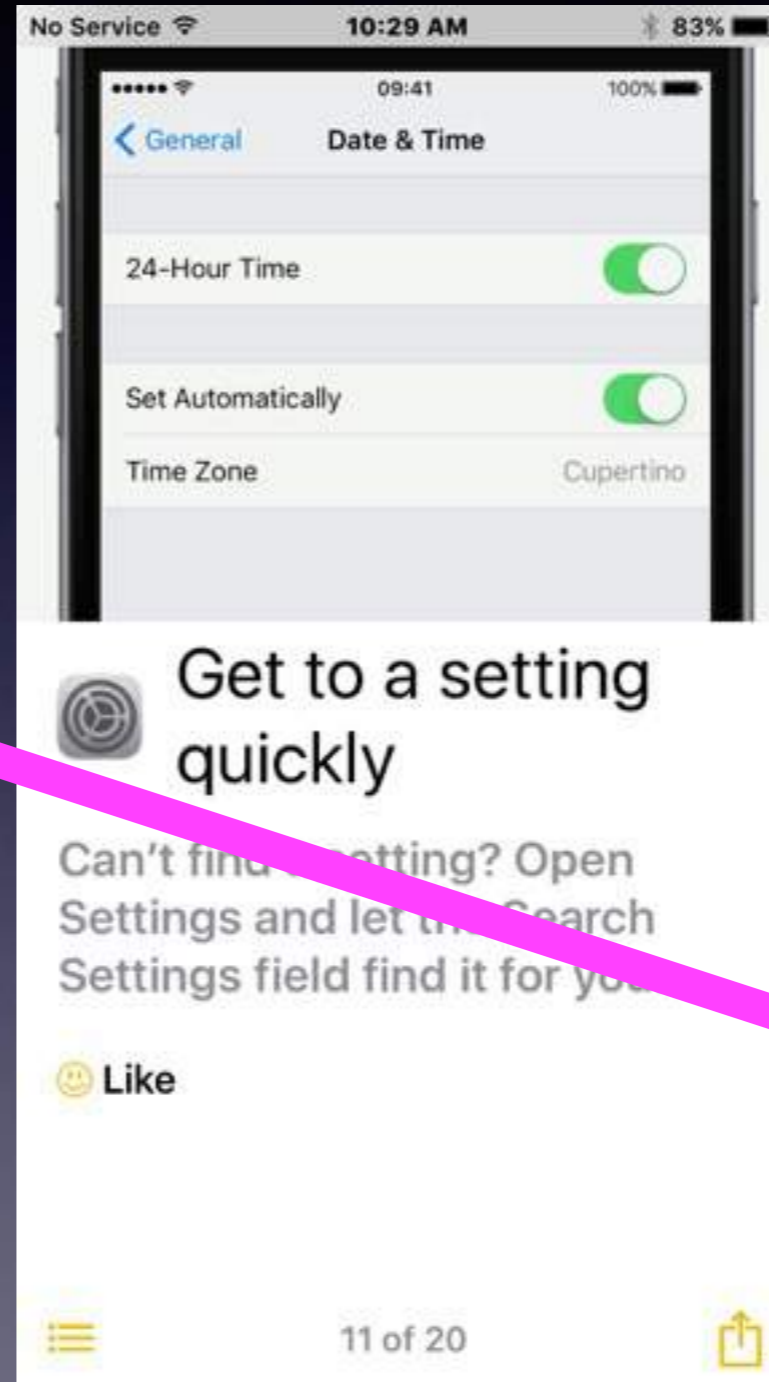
No Service 10:29 AM 83%

09:41 100%

General Date & Time

24-Hour Time

Set Automatically

Time Zone Cupertino

Get to a setting quickly

Can't find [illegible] setting? Open Settings and let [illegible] Search Settings field find it for yo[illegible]

Like

11 of 20